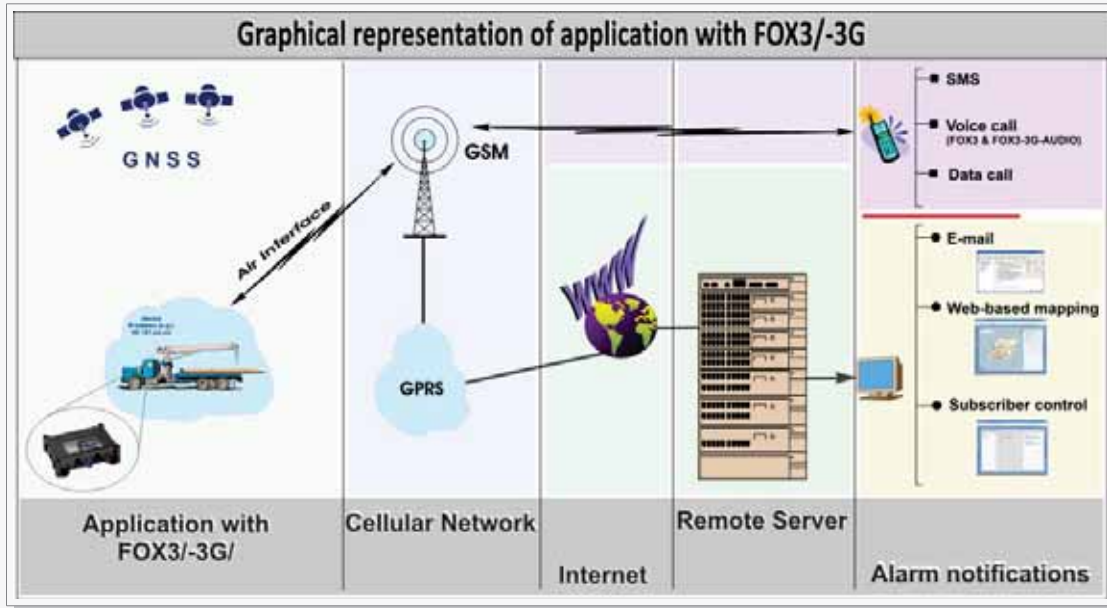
Graphical representation of application with FOX3/-3G

GNSS

Air interface

GSM

GPRS

SMS

Voice call
(FOX3 & FOX3-3G-AUDIO)

Data call

E-mail

Web-based mapping

Subscriber control

Application with FOX3/-3G/

Cellular Network

Internet

Remote Server

Alarm notifications